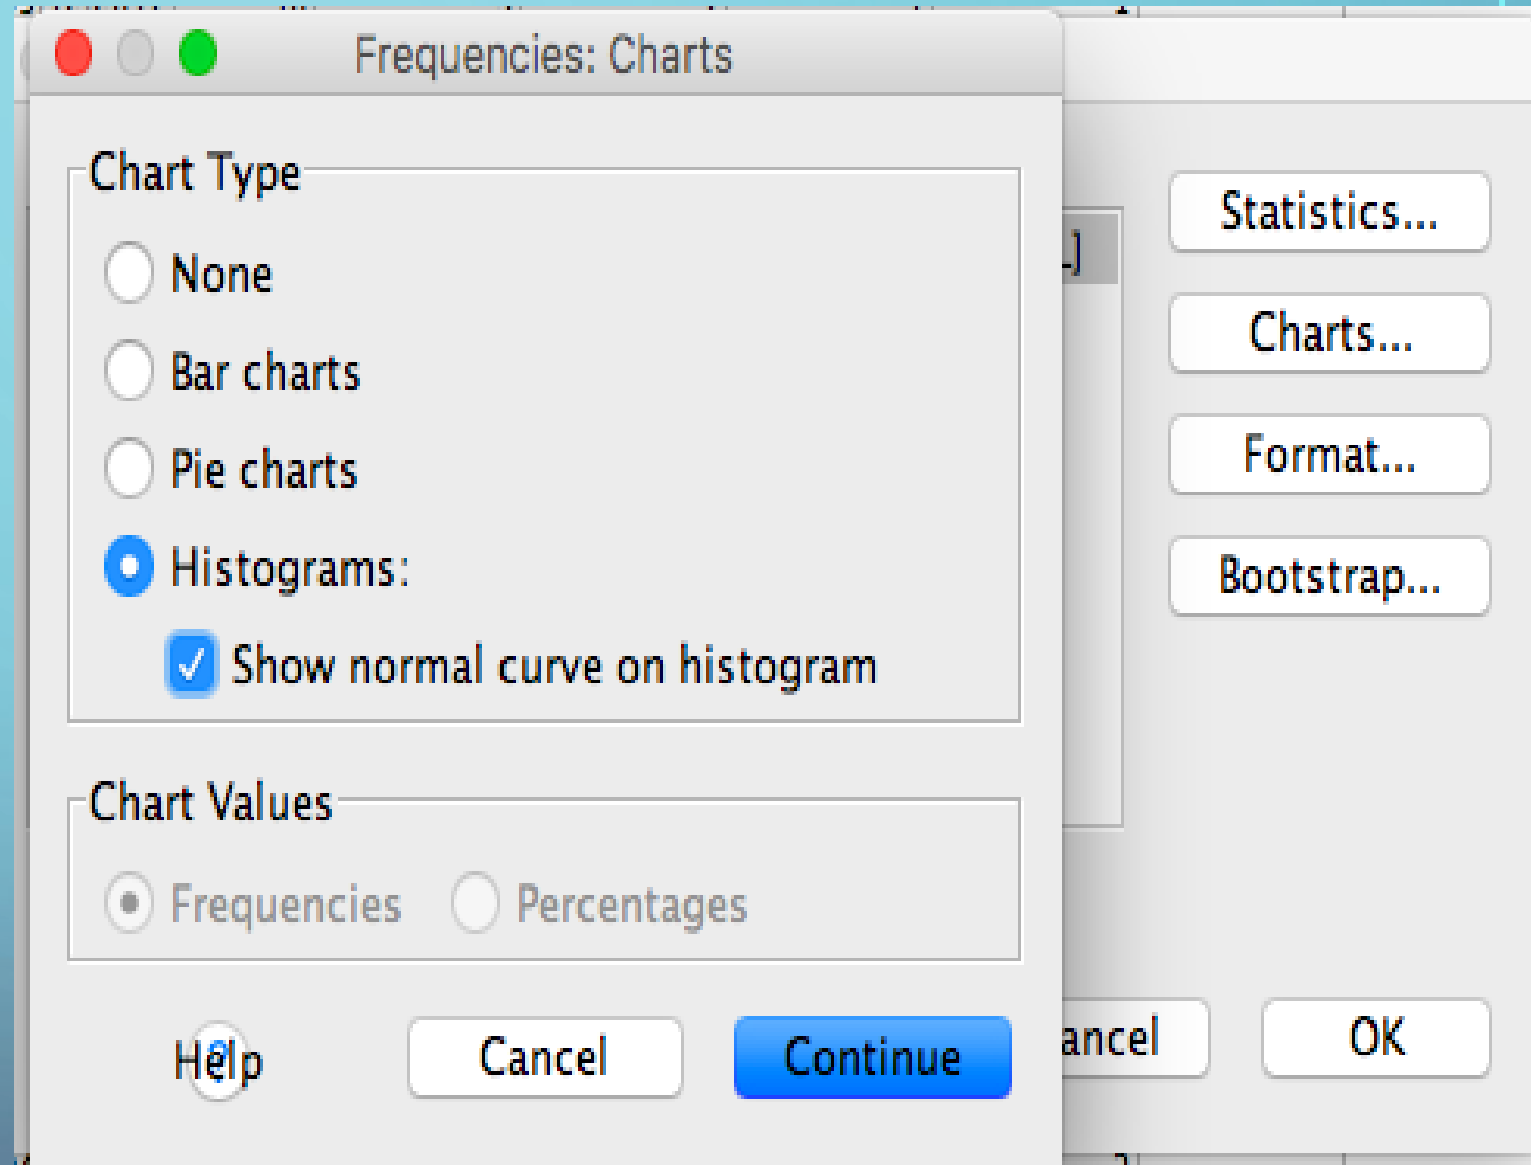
Frequencies: Charts

Chart Type

None

Bar charts

Pie charts

Histograms:

Show normal curve on histogram

Chart Values

Frequencies

Percentages

Help

Cancel

Continue

Statistics...

Charts...

Format...

Bootstrap...

ancel

OK